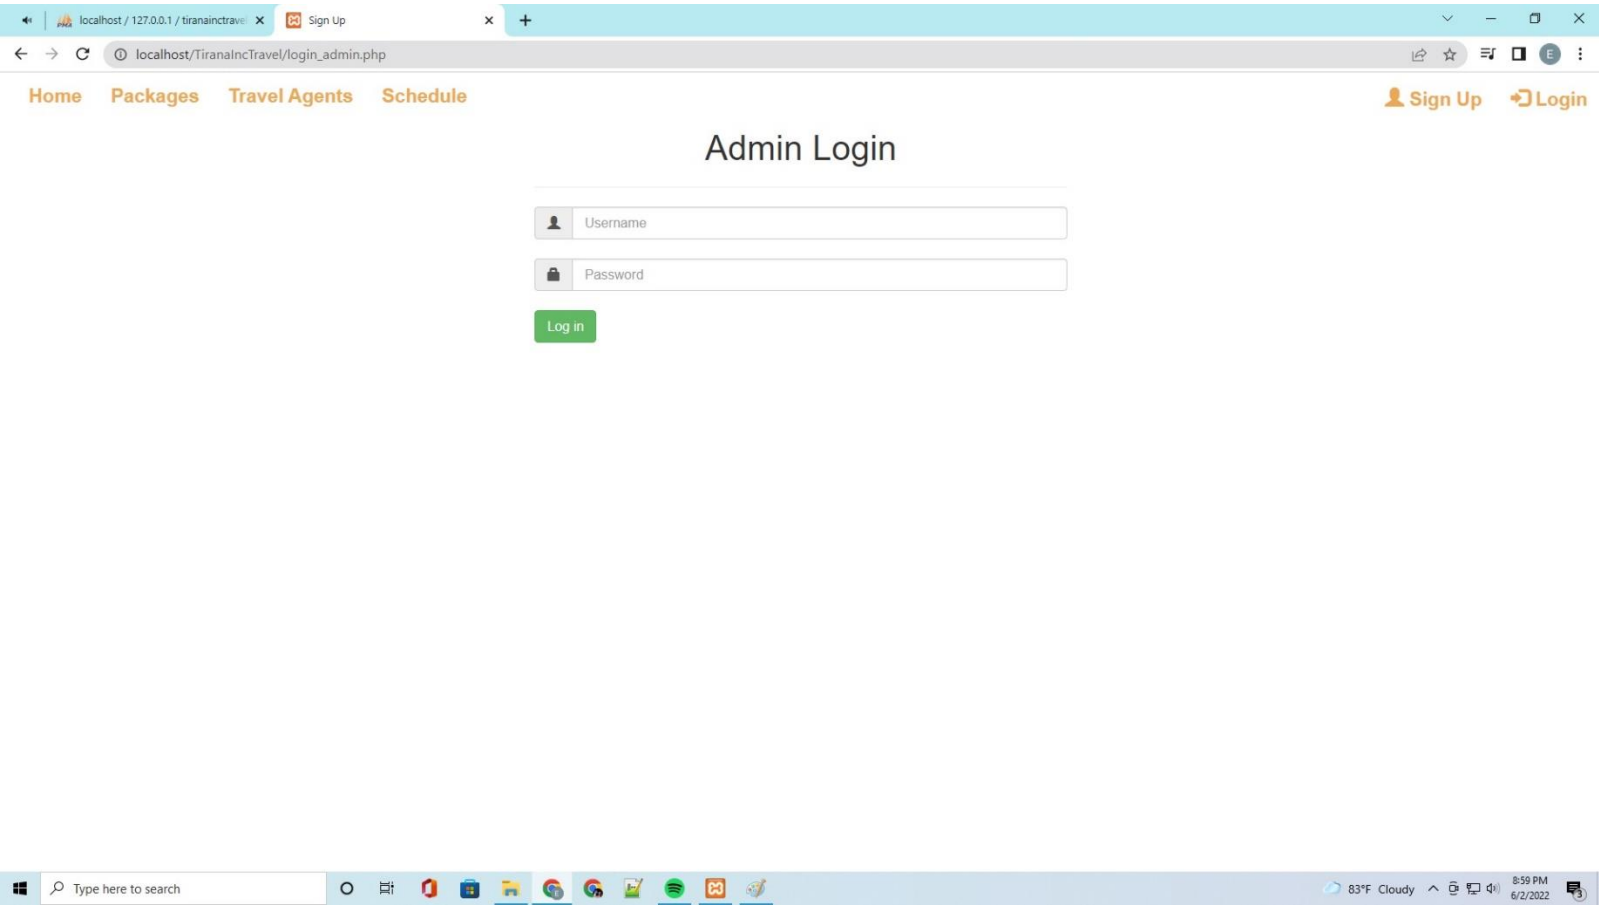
localhost / 127.0.0.1 / tiranainctravel
Sign Up
localhost/TiranaIncTravel/login_admin.php

Home Packages Travel Agents Schedule
Sign Up Login

Admin Login

Username

Password

Log in

Type here to search
83°F Cloudy
8:59 PM
6/2/2022